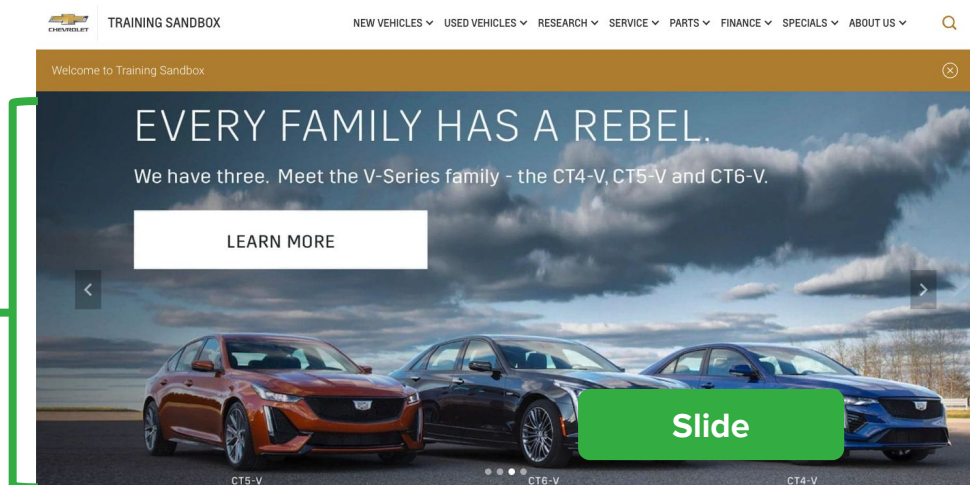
CHEVROLET TRAINING SANDBOX

NEW VEHICLES USED VEHICLES RESEARCH SERVICE PARTS FINANCE SPECIALS ABOUT US

Welcome to Training Sandbox

EVERY FAMILY HAS A REBEL.

We have three. Meet the V-Series family - the CT4-V, CT5-V and CT6-V.

LEARN MORE

Slide

CT5-V CT6-V CT4-V